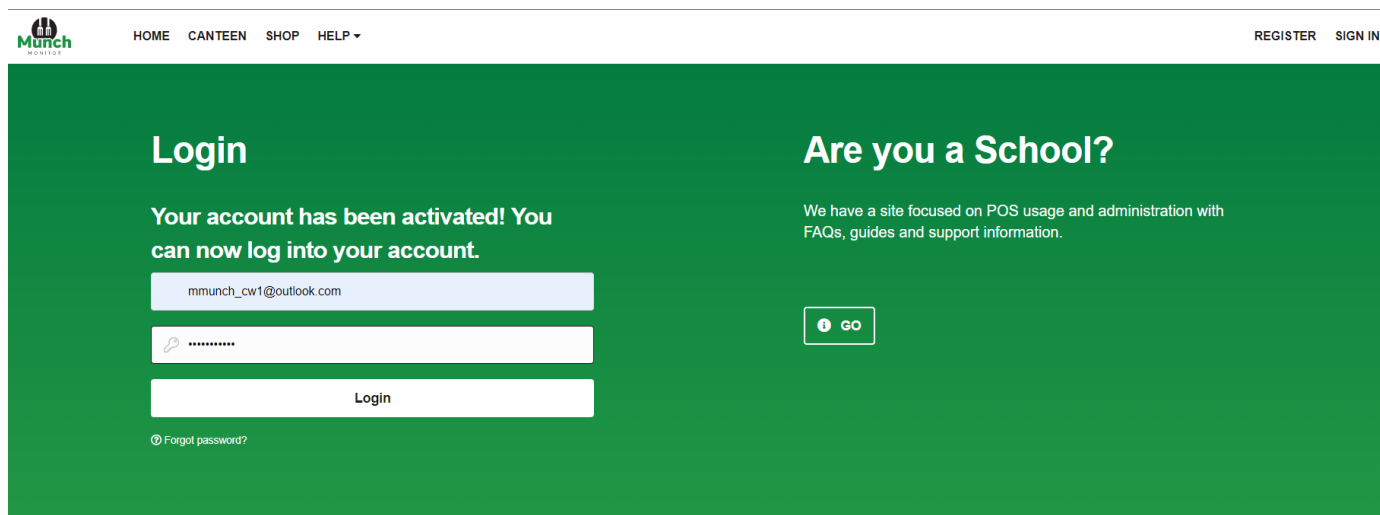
Munch MONITOR

HOME CANTEEN SHOP HELP

REGISTER SIGN IN

Login

Your account has been activated! You can now log into your account.

mmunch_cw1@outlook.com

•••••••••••

Login

Forgot password?

Are you a School?

We have a site focused on POS usage and administration with FAQs, guides and support information.

GO